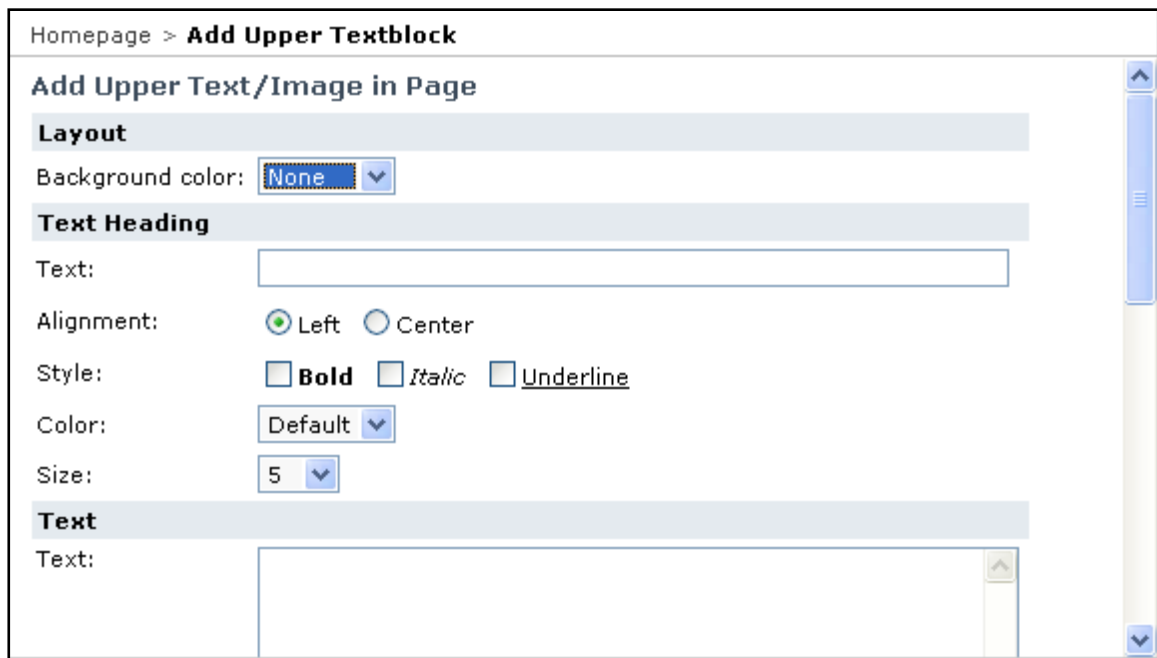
Homepage > **Add Upper Textblock**

Add Upper Text/Image in Page

**Layout**

Background color: None

**Text Heading**

Text:

Alignment: Left Center

Style: **Bold** *Italic* Underline

Color: Default

Size: 5

**Text**

Text: